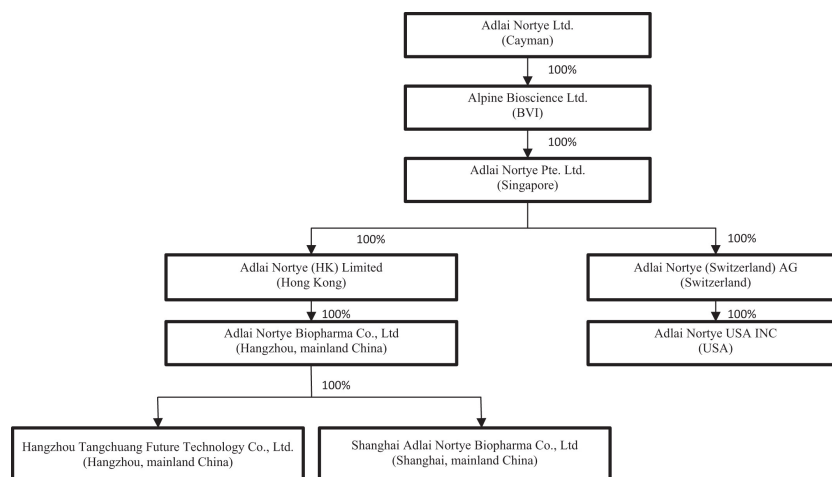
Adlai Nortye Ltd.
(Cayman)

100%

Alpine Bioscience Ltd.
(BVI)

100%

Adlai Nortye Pte. Ltd.
(Singapore)

100%

100%

Adlai Nortye (HK) Limited
(Hong Kong)

100%

Adlai Nortye Biopharma Co., Ltd
(Hangzhou, mainland China)

100%

Hangzhou Tangchuang Future Technology Co., Ltd.
(Hangzhou, mainland China)

Shanghai Adlai Nortye Biopharma Co., Ltd
(Shanghai, mainland China)

Adlai Nortye (Switzerland) AG
(Switzerland)

100%

Adlai Nortye USA INC
(USA)